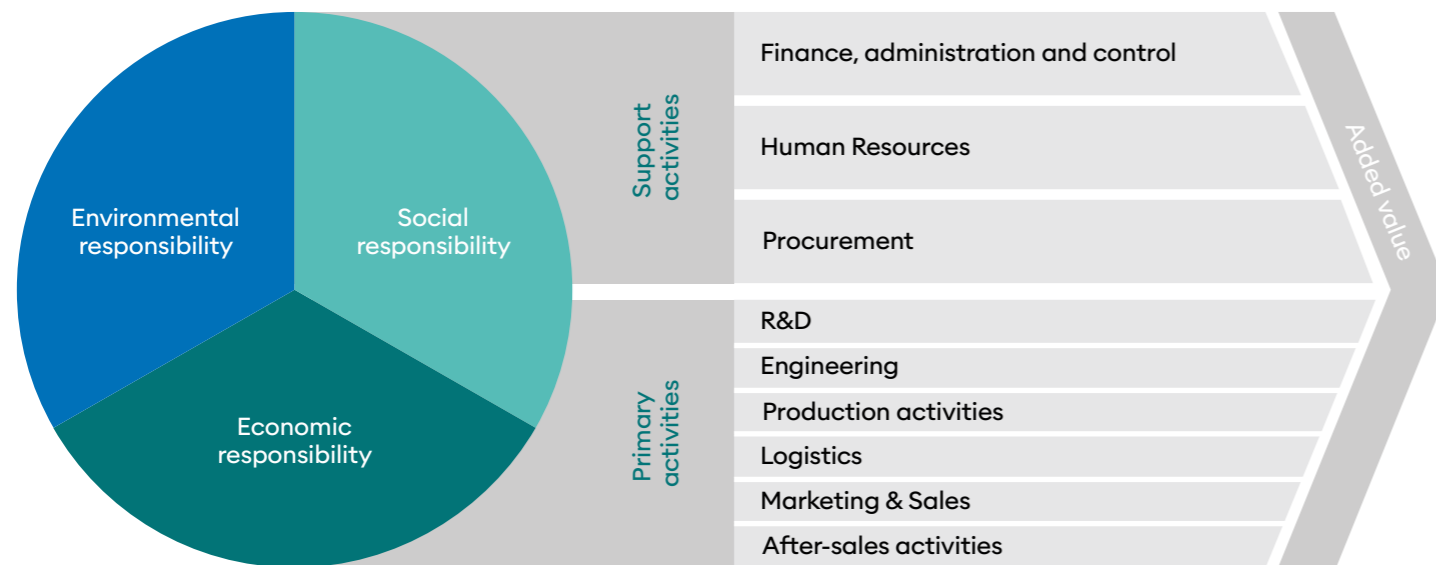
Environmental responsibility

Social responsibility

Economic responsibility

Support activities

Finance, administration and control

Human Resources

Procurement

Primary activities

R&D

Engineering

Production activities

Logistics

Marketing & Sales

After-sales activities

Added value